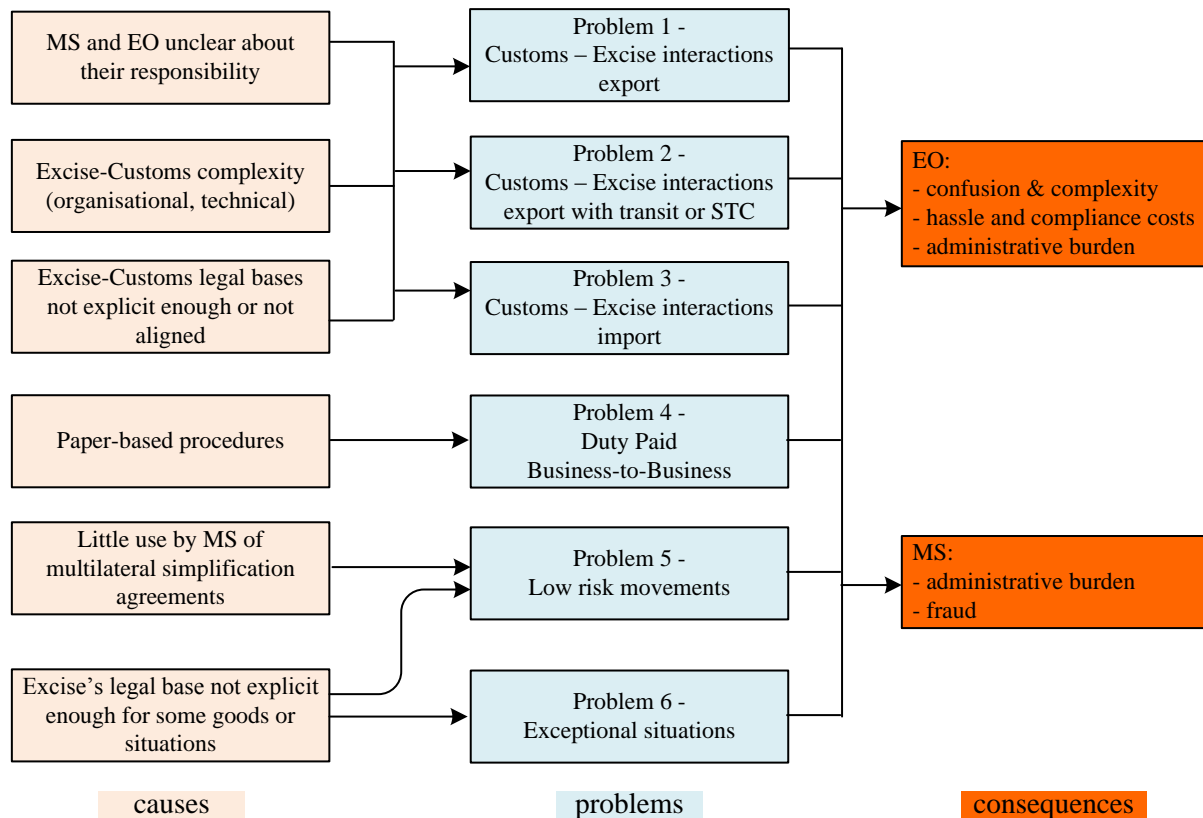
MS and EO unclear about their responsibility

Excise-Customs complexity (organisational, technical)

Excise-Customs legal bases not explicit enough or not aligned

Paper-based procedures

Little use by MS of multilateral simplification agreements

Excise's legal base not explicit enough for some goods or situations

Problem 1 - Customs – Excise interactions export

Problem 2 - Customs – Excise interactions export with transit or STC

Problem 3 - Customs – Excise interactions import

Problem 4 - Duty Paid Business-to-Business

Problem 5 - Low risk movements

Problem 6 - Exceptional situations

EO:
- confusion & complexity
- hassle and compliance costs
- administrative burden

MS:
- administrative burden
- fraud

causes

problems

consequences